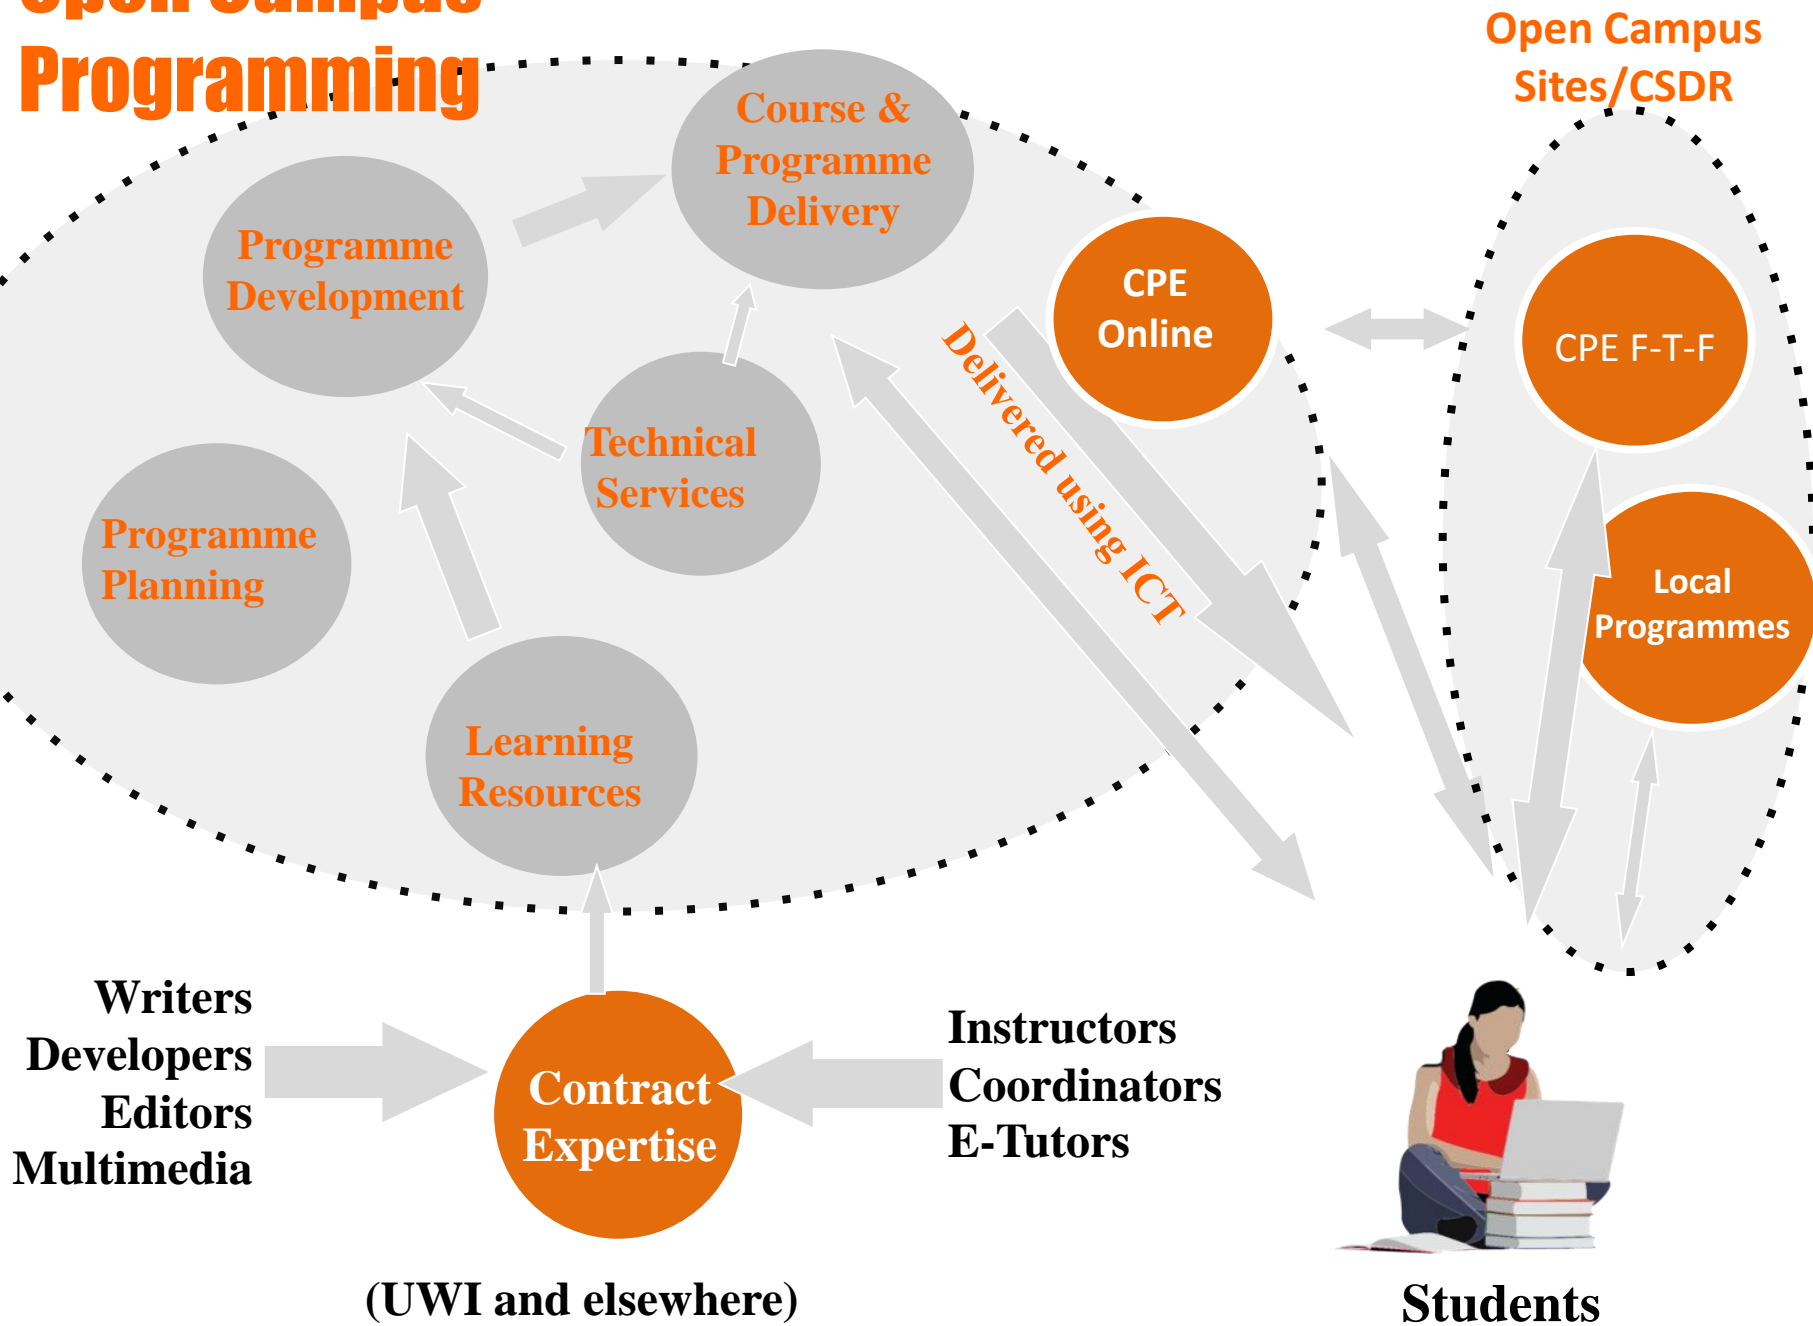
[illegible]
Programming

Open Campus Sites/CSDR

Course & Programme Delivery

Programme Development

CPE Online

CPE F-T-F

Delivered using ICT

Technical Services

Programme Planning

Local Programmes

Learning Resources

Writers
Developers
Editors
Multimedia

Contract Expertise

Instructors
Coordinators
E-Tutors

(UWI and elsewhere)

Students